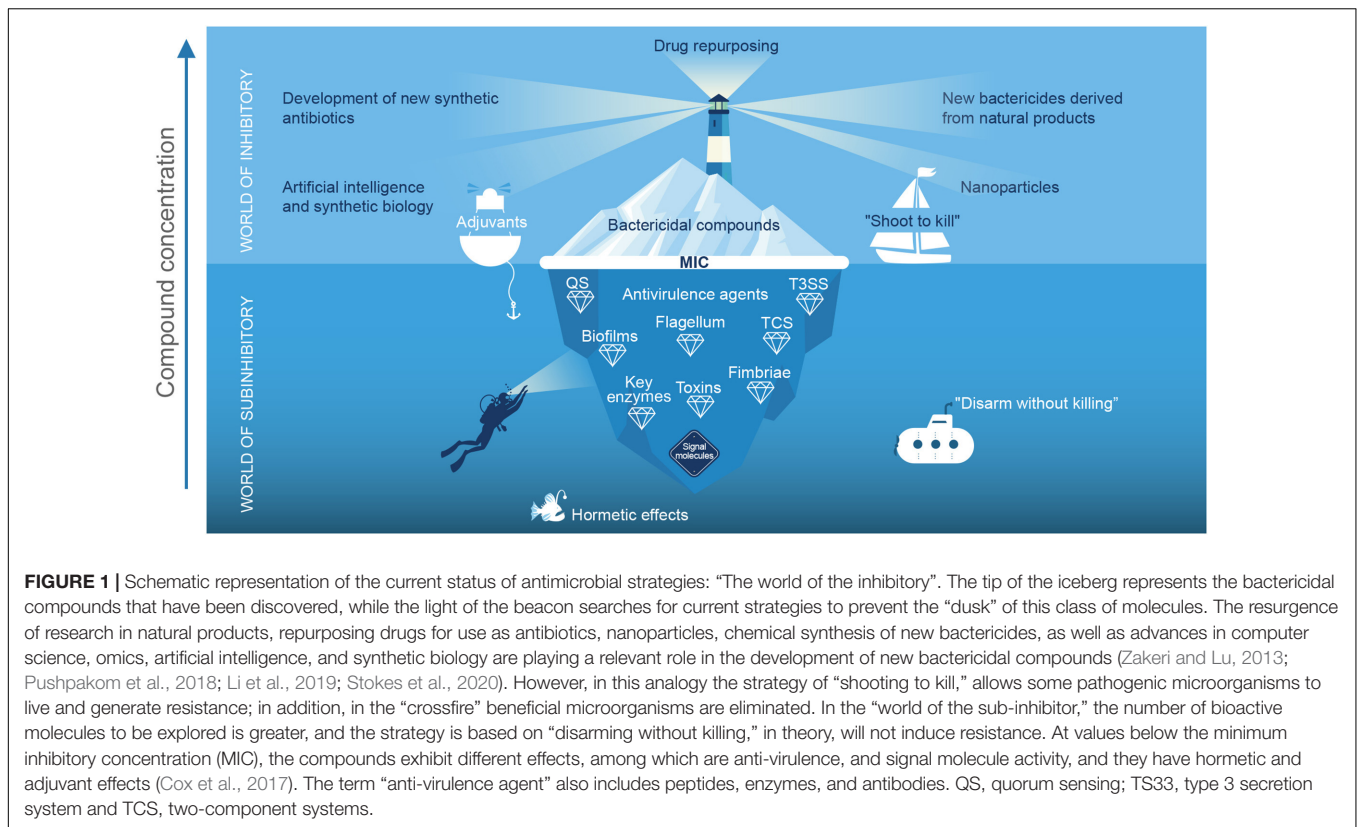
Compound concentration

WORLD OF INHIBITORY

WORLD OF SUBINHIBITORY

Drug repurposing

Development of new synthetic antibiotics

New bactericides derived from natural products

Artificial intelligence and synthetic biology

Nanoparticles

Adjuvants

Bactericidal compounds

"Shoot to kill"

MIC

QS

Antivirulence agents

T3SS

Biofilms

Flagellum

TCS

Key enzymes

Toxins

Fimbriae

"Disarm without killing"

Signal molecules

Hormetic effects

**FIGURE 1 |** Schematic representation of the current status of antimicrobial strategies: "The world of the inhibitory". The tip of the iceberg represents the bactericidal compounds that have been discovered, while the light of the beacon searches for current strategies to prevent the "dusk" of this class of molecules. The resurgence of research in natural products, repurposing drugs for use as antibiotics, nanoparticles, chemical synthesis of new bactericides, as well as advances in computer science, omics, artificial intelligence, and synthetic biology are playing a relevant role in the development of new bactericidal compounds (Zakeri and Lu, 2013; Pushpakom et al., 2018; Li et al., 2019; Stokes et al., 2020). However, in this analogy the strategy of "shooting to kill," allows some pathogenic microorganisms to live and generate resistance; in addition, in the "crossfire" beneficial microorganisms are eliminated. In the "world of the sub-inhibitor," the number of bioactive molecules to be explored is greater, and the strategy is based on "disarming without killing," in theory, will not induce resistance. At values below the minimum inhibitory concentration (MIC), the compounds exhibit different effects, among which are anti-virulence, and signal molecule activity, and they have hormetic and adjuvant effects (Cox et al., 2017). The term "anti-virulence agent" also includes peptides, enzymes, and antibodies. QS, quorum sensing; TS33, type 3 secretion system and TCS, two-component systems.